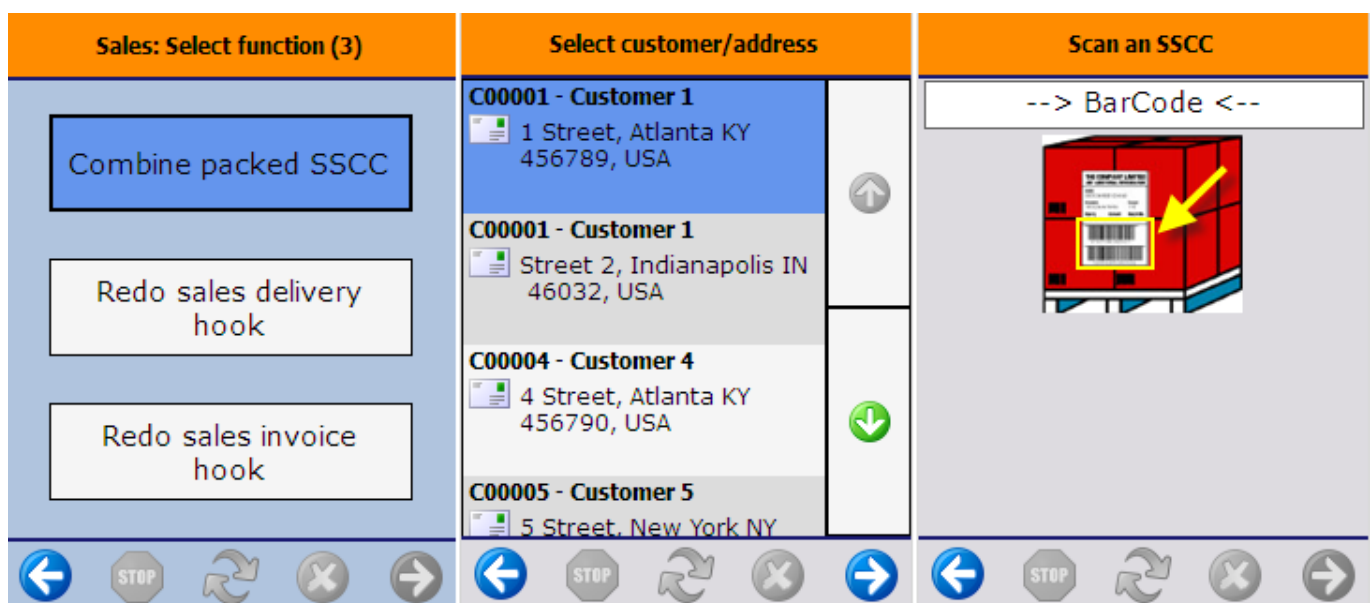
Sales: Select function (3)

Combine packed SSCC

Redo sales delivery hook

Redo sales invoice hook

STOP

Select customer/address

C00001 - Customer 1
1 Street, Atlanta KY 456789, USA

C00001 - Customer 1
Street 2, Indianapolis IN 46032, USA

C00004 - Customer 4
4 Street, Atlanta KY 456790, USA

C00005 - Customer 5
5 Street, New York NY

STOP

Scan an SSCC

--> BarCode <--

STOP